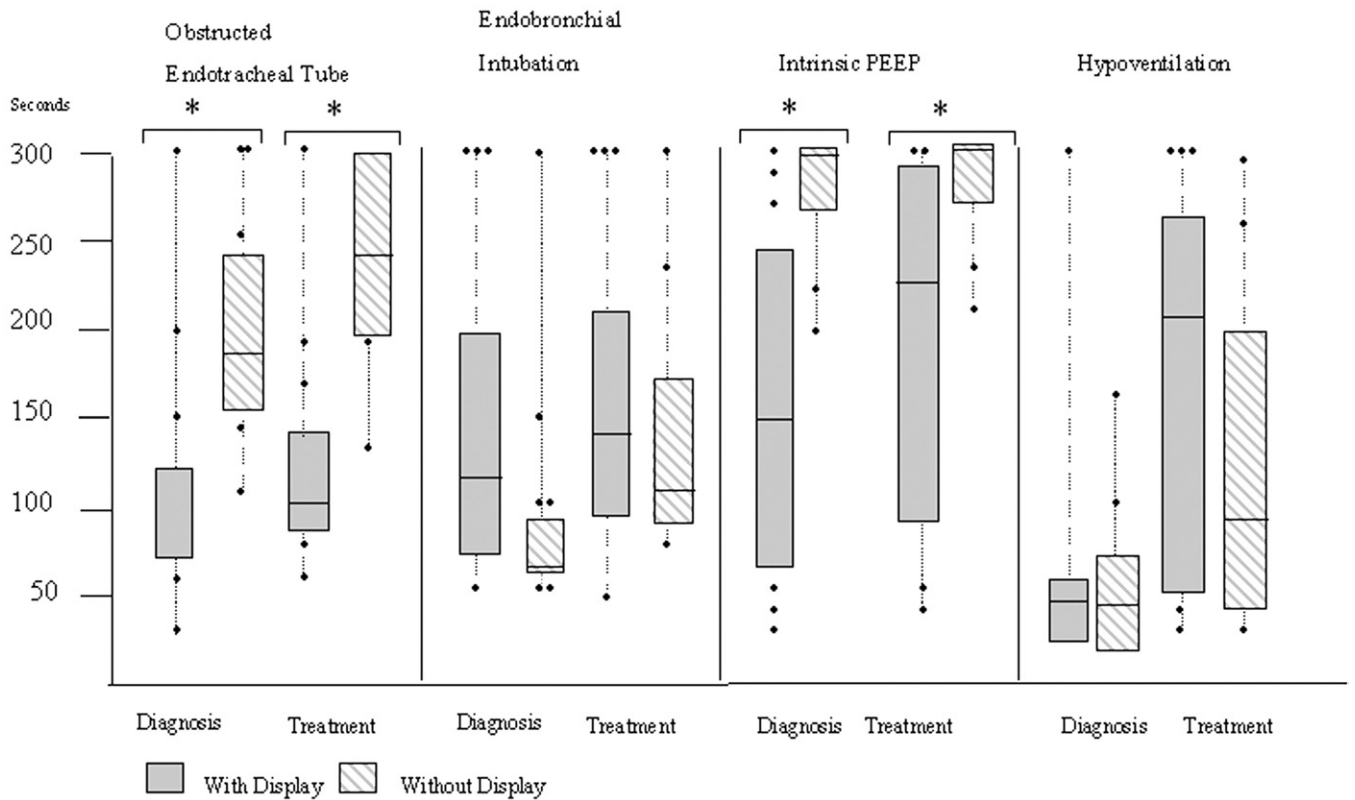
Obstructed Endotracheal Tube

Endobronchial Intubation

Intrinsic PEEP

Hypoventilation

Seconds

*

*

*

*

300

250

200

150

100

50

Diagnosis

Treatment

Diagnosis

Treatment

Diagnosis

Treatment

Diagnosis

Treatment

With Display

Without Display